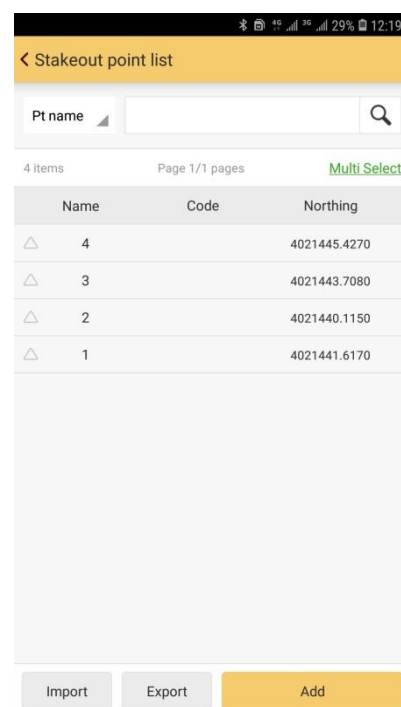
4G 3G 29% 12:19

< Stakeout point list

Pt name

4 items Page 1/1 pages Multi Select

| | Name | Code | Northing |
|---|---|---|---|
| △ | 4 | | 4021445.4270 |
| △ | 3 | | 4021443.7080 |
| △ | 2 | | 4021440.1150 |
| △ | 1 | | 4021441.6170 |

Import Export Add